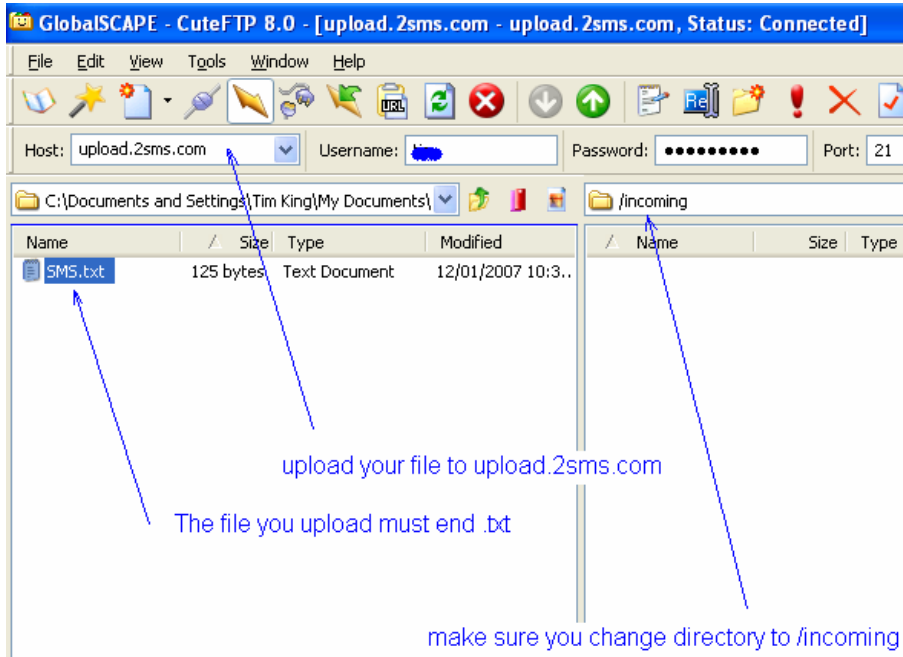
GlobalSCAPE - CuteFTP 8.0 - [upload.2sms.com - upload.2sms.com, Status: Connected]

File Edit View Tools Window Help

Host: upload.2sms.com Username: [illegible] Password: ●●●●●●●●● Port: 21

C:\Documents and Settings\Tim King\My Documents\

/incoming

| Name | Size | Type | Modified |
|---|---|---|---|
| SMS.txt | 125 bytes | Text Document | 12/01/2007 10:3... |

| Name | Size | Type |
|---|---|---|

upload your file to upload.2sms.com

The file you upload must end .txt

make sure you change directory to /incoming